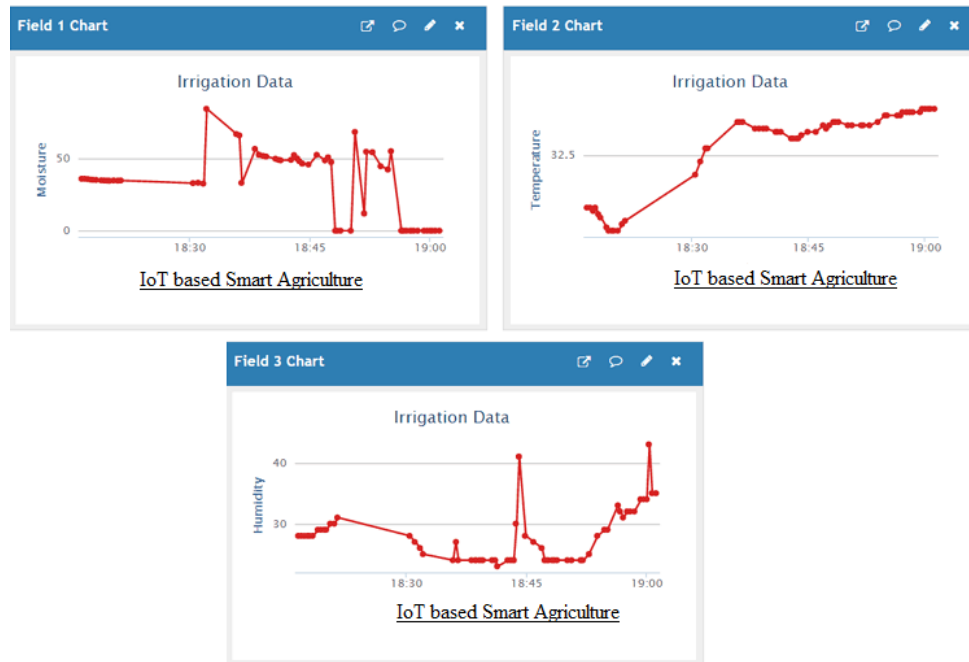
Field 1 Chart

Irrigation Data

Moisture

50

0

18:30

18:45

19:00

IoT based Smart Agriculture

Field 2 Chart

Irrigation Data

Temperature

32.5

18:30

18:45

19:00

IoT based Smart Agriculture

Field 3 Chart

Irrigation Data

Humidity

40

30

18:30

18:45

19:00

IoT based Smart Agriculture